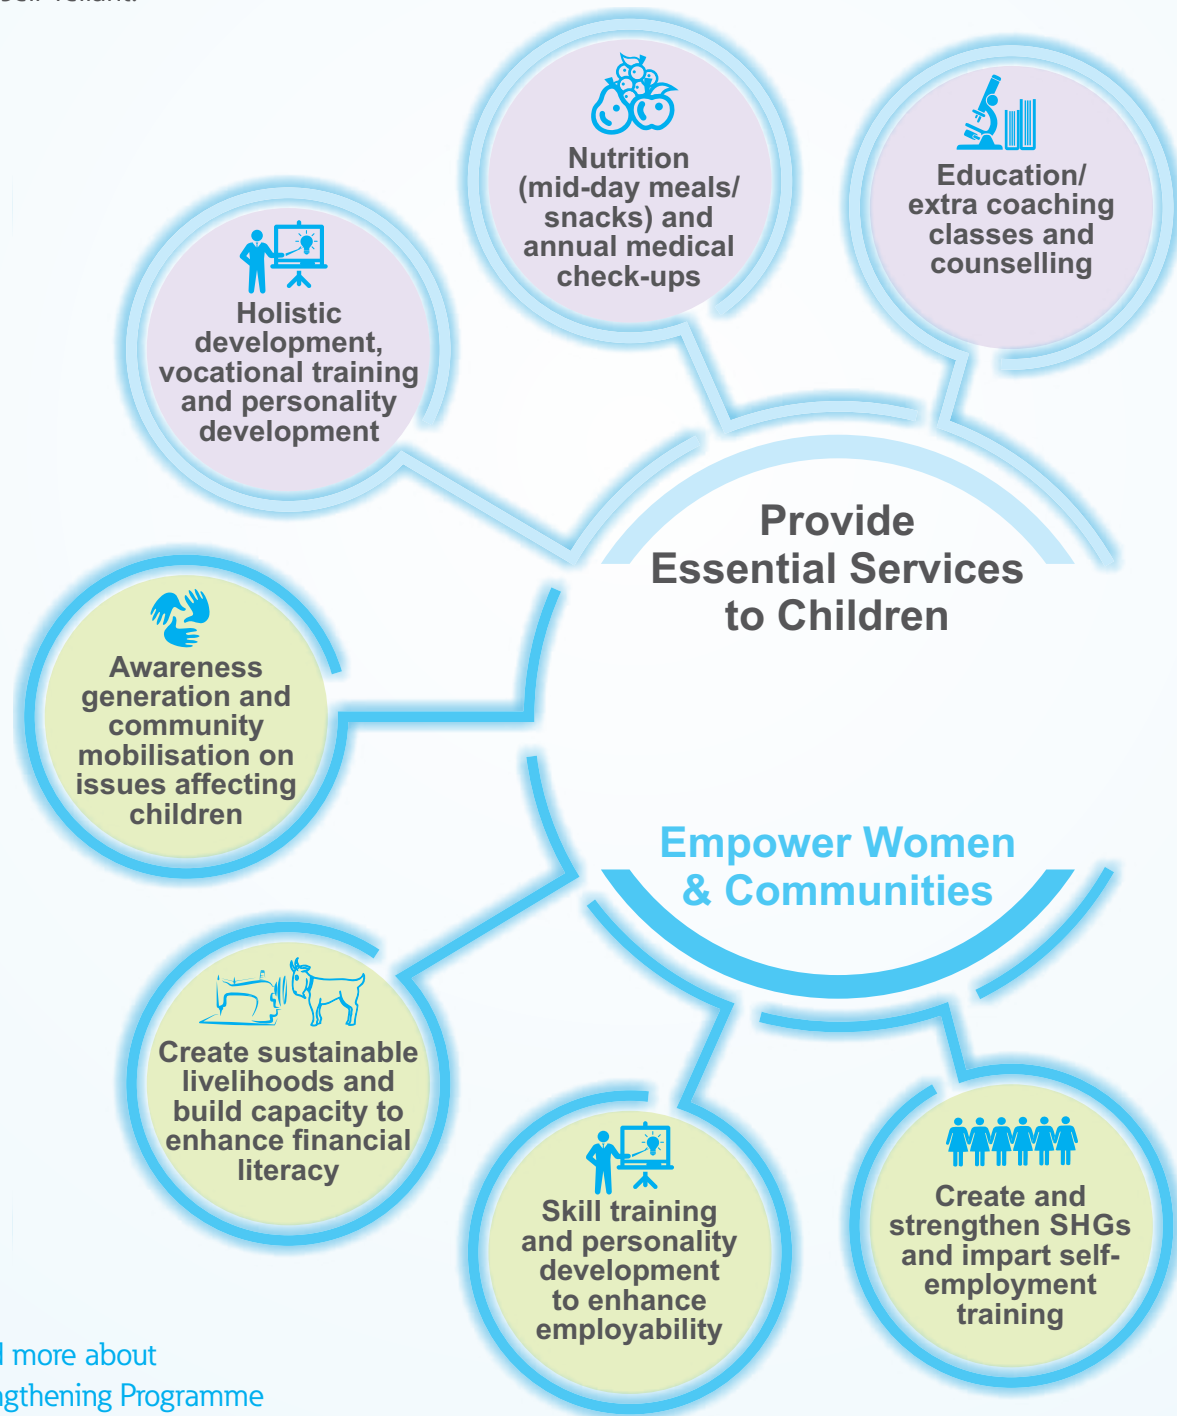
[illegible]

Nutrition (mid-day meals/ snacks) and annual medical check-ups

Education/ extra coaching classes and counselling

Holistic development, vocational training and personality development

Provide Essential Services to Children

Awareness generation and community mobilisation on issues affecting children

Empower Women & Communities

Create sustainable livelihoods and build capacity to enhance financial literacy

Skill training and personality development to enhance employability

Create and strengthen SHGs and impart self-employment training

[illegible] more about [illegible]gthening Programme